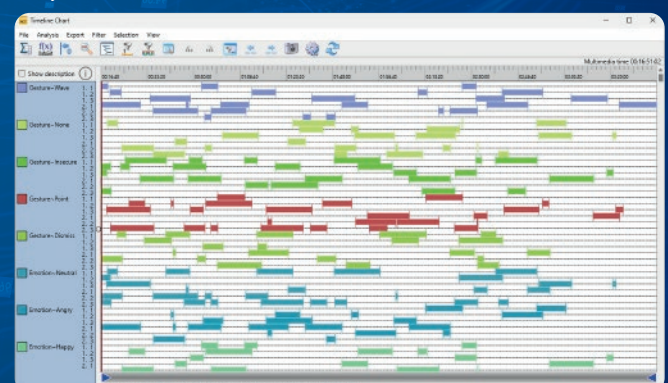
Timeline Chart

File Analysis Export Filter Selection View

Show description

Multimedia time: 00:16:51.62

Gesture - Wave

Gesture - None

Gesture - Insecure

Gesture - Point

Gesture - Dismiss

Emotion - Neutral

Emotion - Angry

Emotion - Happy